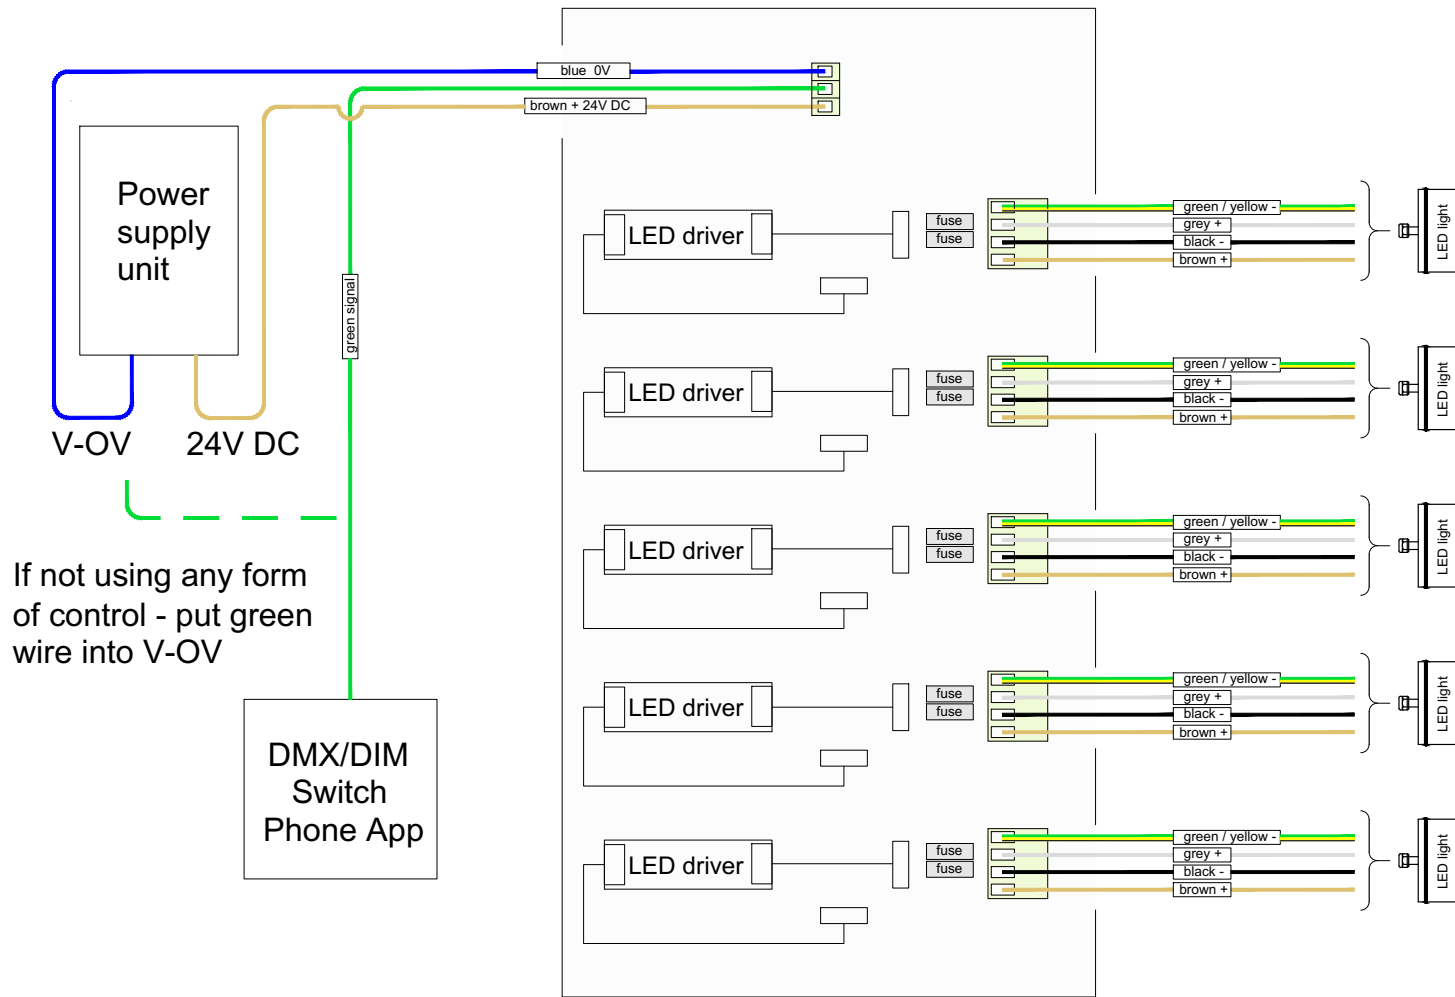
blue 0V

brown + 24V DC

Power supply unit

green signal

V-OV

24V DC

If not using any form of control - put green wire into V-OV

DMX/DIM Switch Phone App

LED driver

fuse
fuse

green / yellow -
grey +
black -
brown +

LED light

LED driver

fuse
fuse

green / yellow -
grey +
black -
brown +

LED light

LED driver

fuse
fuse

green / yellow -
grey +
black -
brown +

LED light

LED driver

fuse
fuse

green / yellow -
grey +
black -
brown +

LED light

LED driver

fuse
fuse

green / yellow -
grey +
black -
brown +

LED light